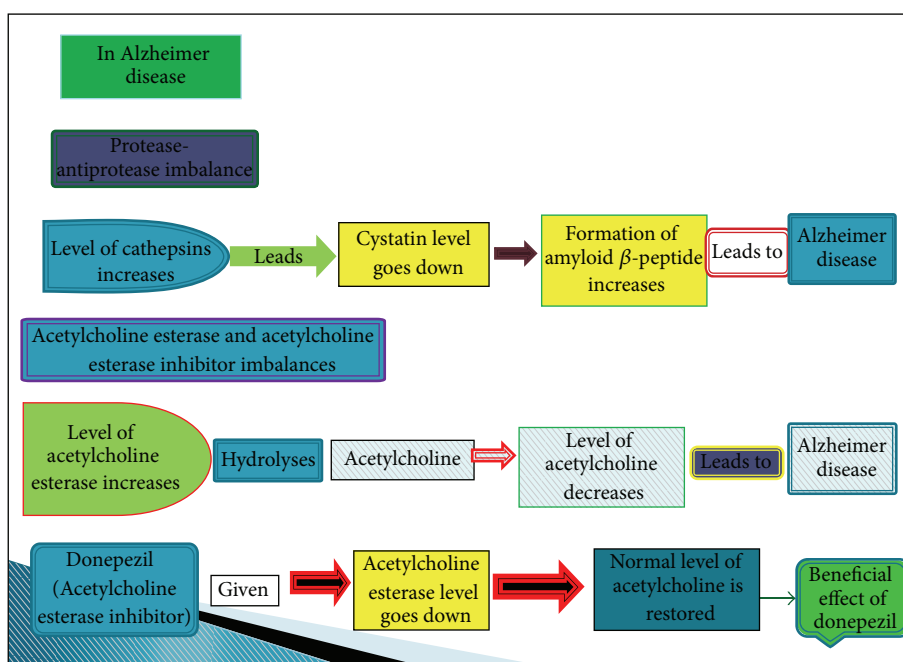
In Alzheimer disease

Protease-antiprotease imbalance

Level of cathepsins increases

Leads

Cystatin level goes down

Formation of amyloid $\beta$-peptide increases

Leads to

Alzheimer disease

Acetylcholine esterase and acetylcholine esterase inhibitor imbalances

Level of acetylcholine esterase increases

Hydrolyses

Acetylcholine

Level of acetylcholine decreases

Leads to

Alzheimer disease

Donepezil (Acetylcholine esterase inhibitor)

Given

Acetylcholine esterase level goes down

Normal level of acetylcholine is restored

Beneficial effect of donepezil